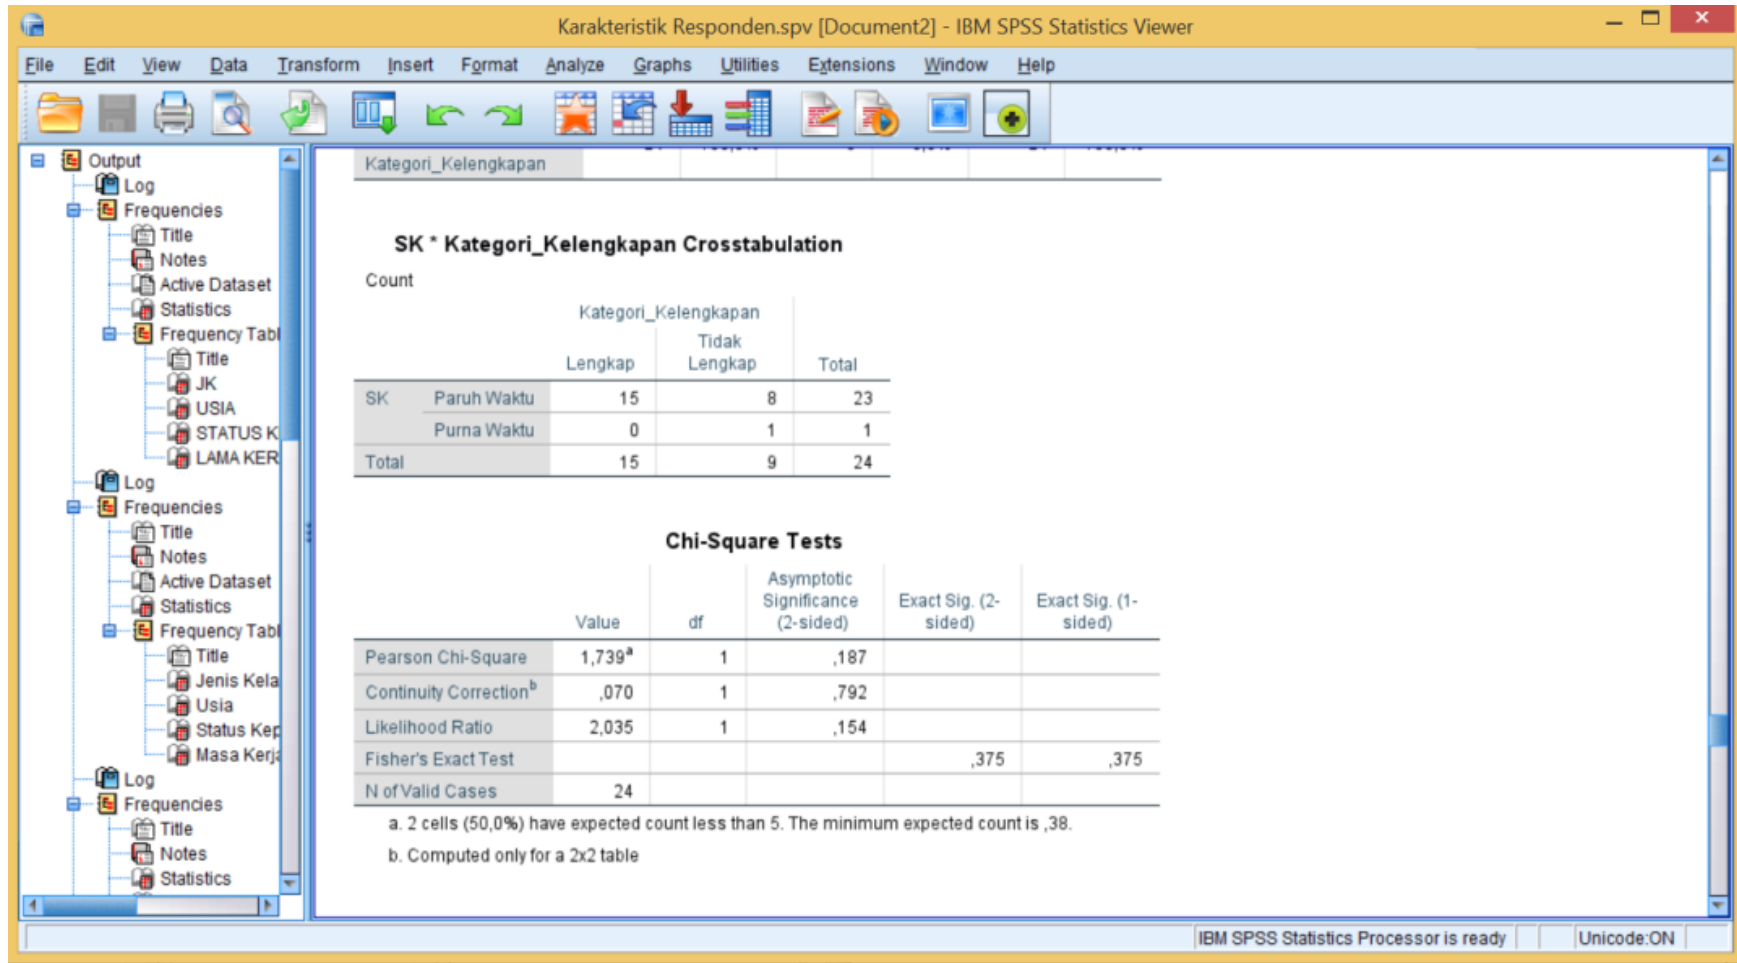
Karakteristik Responden.spv [Document2] - IBM SPSS Statistics Viewer

File Edit View Data Transform Insert Format Analyze Graphs Utilities Extensions Window Help

Output
Log
Frequencies
Title
Notes
Active Dataset
Statistics
Frequency Tabl
Title
JK
USIA
STATUS K
LAMA KER
Log
Frequencies
Title
Notes
Active Dataset
Statistics
Frequency Tabl
Title
Jenis Kela
Usia
Status Kep
Masa Kerj
Log
Frequencies
Title
Notes
Statistics

Kategori_Kelengkapan

SK * Kategori_Kelengkapan Crosstabulation

Count

| | | Kategori_Kelengkapan Lengkap | Kategori_Kelengkapan Tidak Lengkap | Total |
|---|---|---|---|---|
| SK | Paruh Waktu | 15 | 8 | 23 |
| | Purna Waktu | 0 | 1 | 1 |
| Total | | 15 | 9 | 24 |

Chi-Square Tests

| | Value | df | Asymptotic Significance (2-sided) | Exact Sig. (2-sided) | Exact Sig. (1-sided) |
|---|---|---|---|---|---|
| Pearson Chi-Square | 1,739$^a$ | 1 | ,187 | | |
| Continuity Correction$^b$ | ,070 | 1 | ,792 | | |
| Likelihood Ratio | 2,035 | 1 | ,154 | | |
| Fisher's Exact Test | | | | ,375 | ,375 |
| N of Valid Cases | 24 | | | | |

a. 2 cells (50,0%) have expected count less than 5. The minimum expected count is ,38.

b. Computed only for a 2x2 table

IBM SPSS Statistics Processor is ready
Unicode:ON